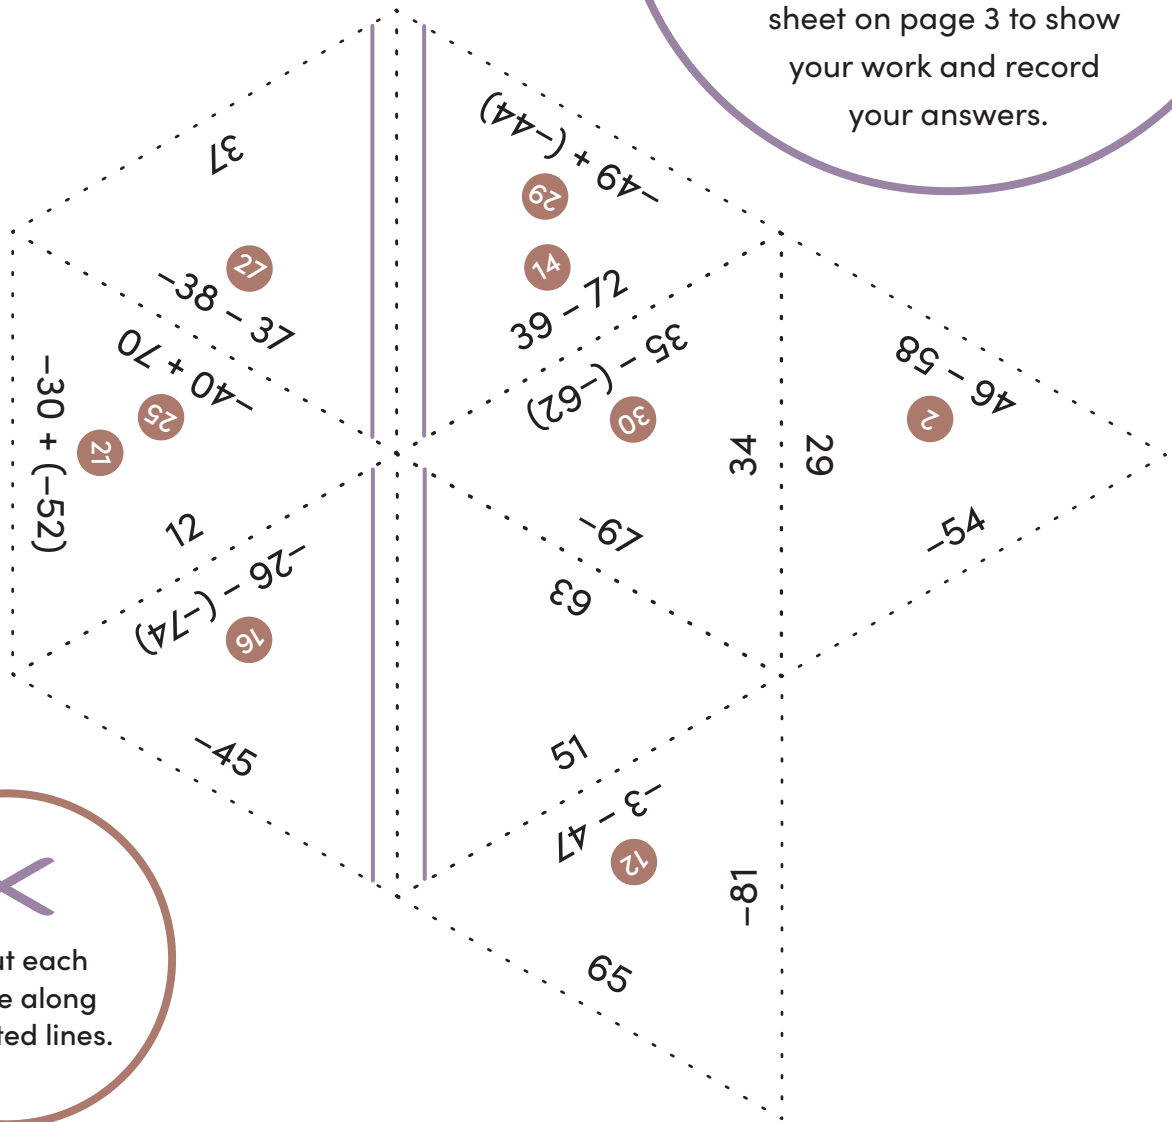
sheet on page 3 to show your work and record your answers.

37

29
$-49 + (-44)$

27
$-38 - 37$

14
$39 - 72$

25
$-40 + 70$

30
$35 - (-62)$

2
$46 - 58$

21
$-30 + (-52)$

34

29

12

$-67$

$-54$

16
$-26 - (-74)$

63

$-45$

51

12
$-3 - 47$

$-81$

65

ut each
e along
ted lines.